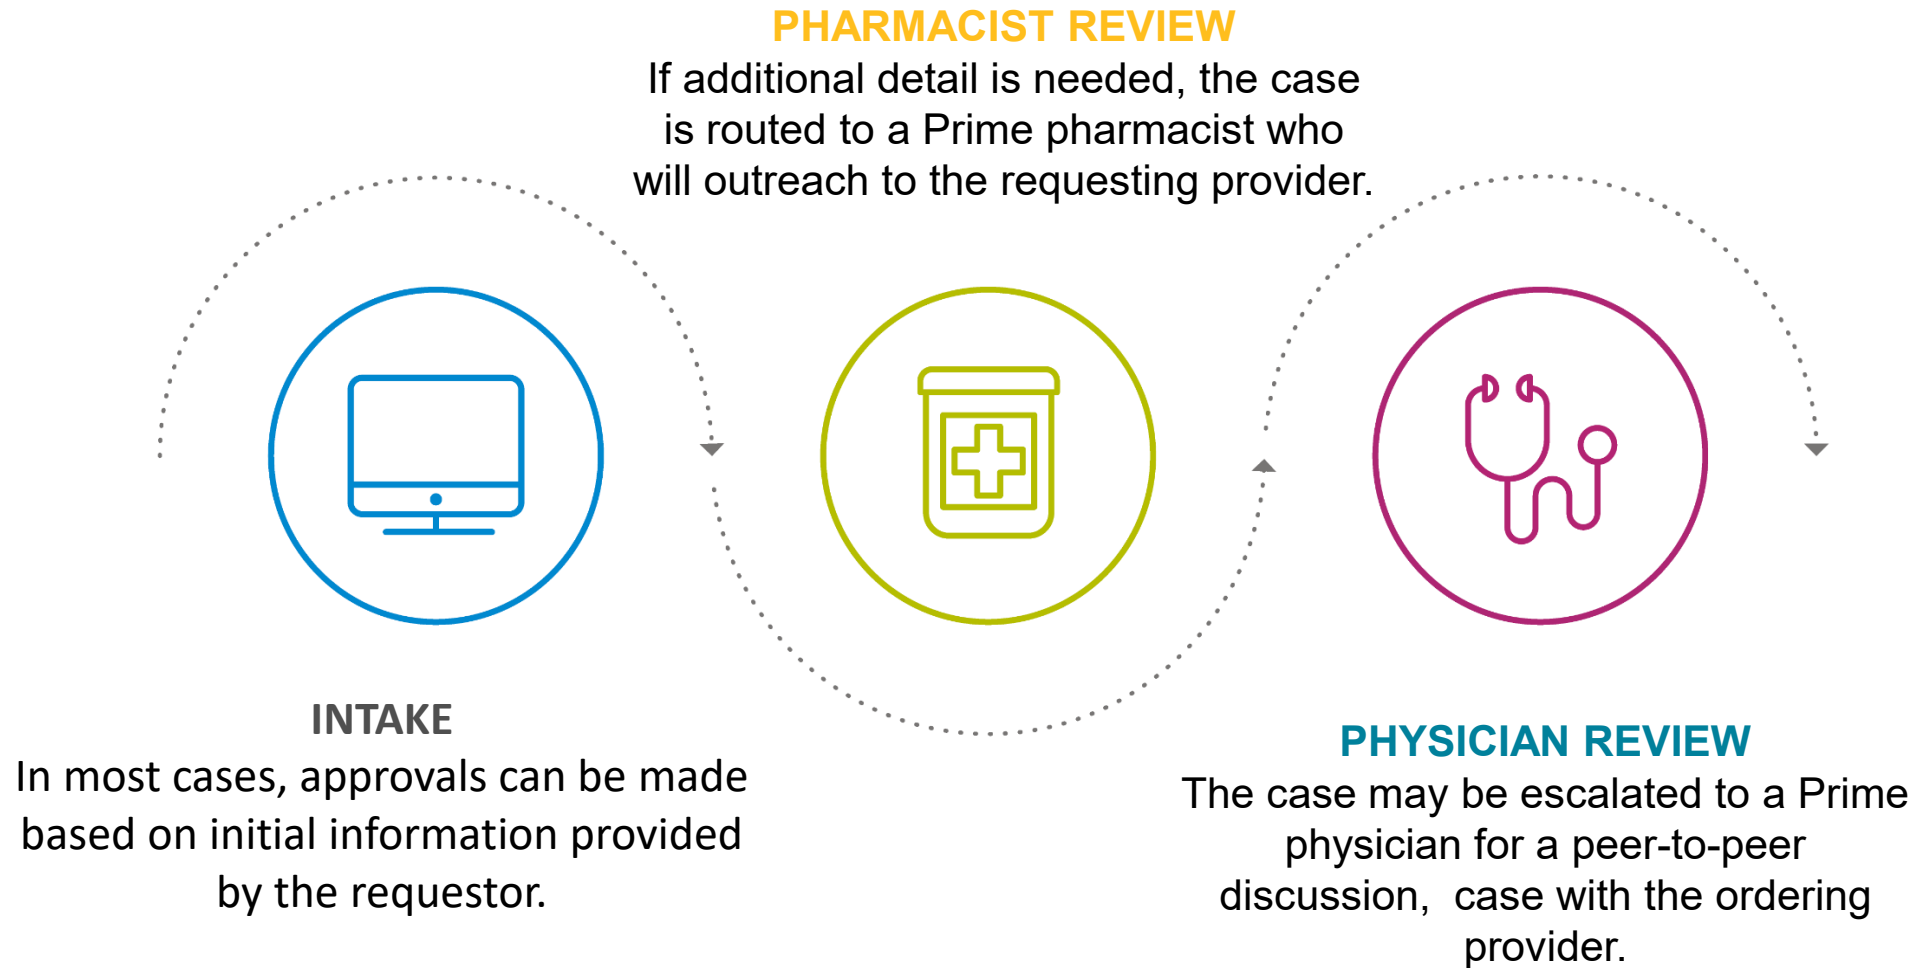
PHARMACIST REVIEW
If additional detail is needed, the case is routed to a Prime pharmacist who will outreach to the requesting provider.

INTAKE
In most cases, approvals can be made based on initial information provided by the requestor.

PHYSICIAN REVIEW
The case may be escalated to a Prime physician for a peer-to-peer discussion,  case with the ordering provider.